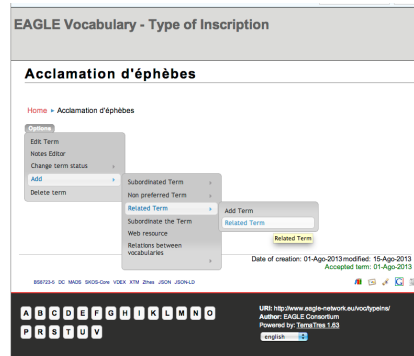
EAGLE Vocabulary - Type of Inscription

Acclamation d'éphèbes

Home ▸ Acclamation d'éphèbes

Options

Edit Term
Notes Editor
Change term status
Add
Delete term

Subordinated Term
Non preferred Term
Related Term
Subordinate the Term
Web resource
Relations between vocabularies

Add Term
Related Term

Related Term

Date of creation: 01-Ago-2013 modified: 15-Ago-2013
Accepted term: 01-Ago-2013

BS8723-5 DC MADS SKOS-Core VDEX XTM Zthes JSON JSON-LD

A B C D E F G H I K L M N O
P R S T U V

URI: http://www.eagle-network.eu/voc/typeins/
Author: EAGLE Consortium
Powered by: TemaTres 1.63

english